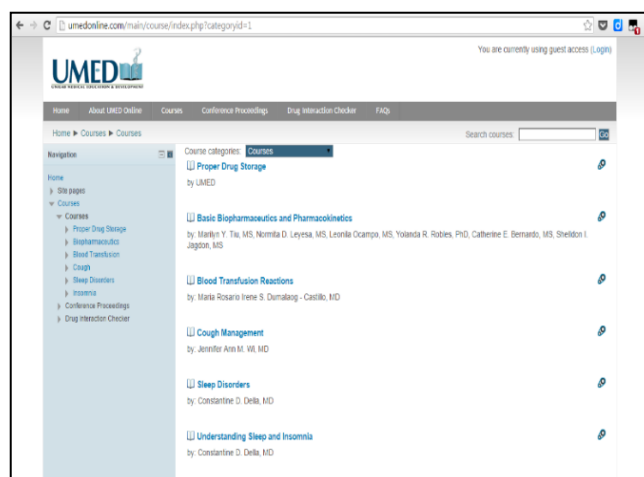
umedonline.com/main/course/index.php?categoryid=1

You are currently using guest access (Login)

UMED
UNILAB MEDICAL EDUCATION & DEVELOPMENT

Home About UMED Online Courses Conference Proceedings Drug Interaction Checker FAQs

Home ▶ Courses ▶ Courses

Search courses: Go

Navigation

Home
Site pages
Courses
Courses
Proper Drug Storage
Biopharmaceutics
Blood Transfusion
Cough
Sleep Disorders
Insomnia
Conference Proceedings
Drug Interaction Checker

Course categories: Courses

Proper Drug Storage
by UMED

Basic Biopharmaceutics and Pharmacokinetics
by: Marilyn Y. Tiu, MS, Normita D. Leyesa, MS, Leonila Ocampo, MS, Yolanda R. Robles, PhD, Catherine E. Bernardo, MS, Sheldon I. Jagdon, MS

Blood Transfusion Reactions
by: Maria Rosario Irene S. Dumalaog - Castillo, MD

Cough Management
by: Jennifer Ann M. Wi, MD

Sleep Disorders
by: Constantine D. Della, MD

Understanding Sleep and Insomnia
by: Constantine D. Della, MD